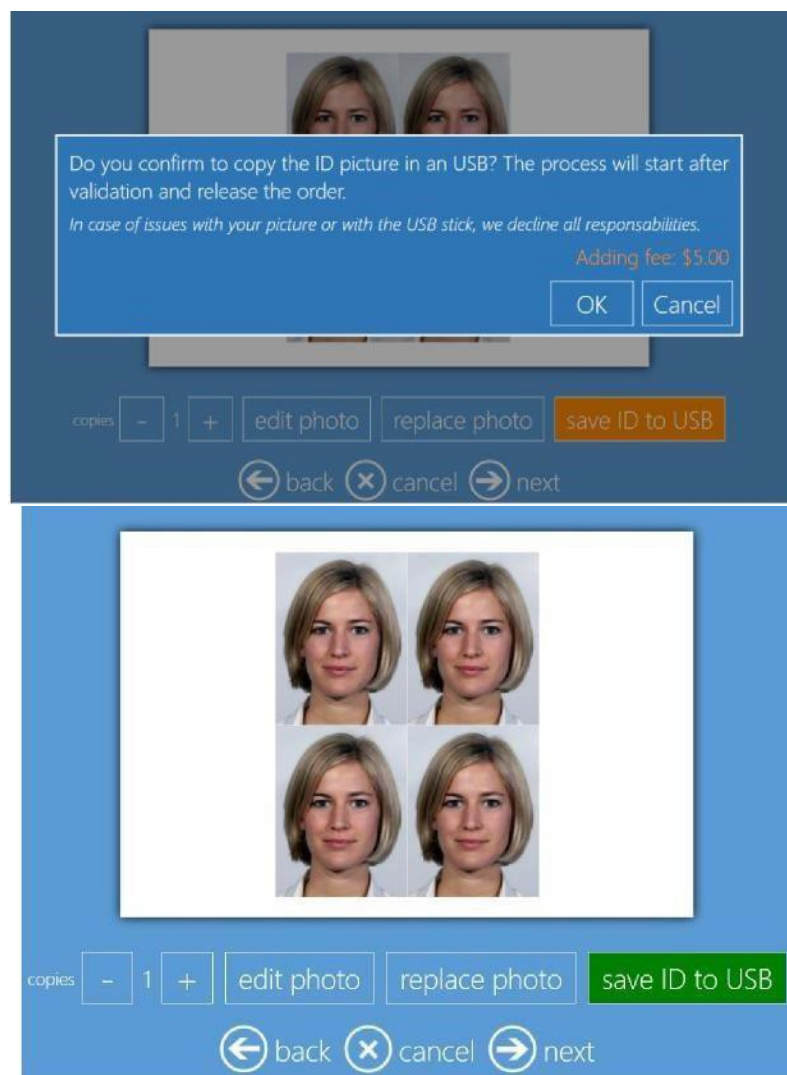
Do you confirm to copy the ID picture in an USB? The process will start after validation and release the order.

In case of issues with your picture or with the USB stick, we decline all responsabilities.

Adding fee: $5.00

OK Cancel

copies - 1 + edit photo replace photo save ID to USB

back cancel next

copies - 1 + edit photo replace photo save ID to USB

back cancel next